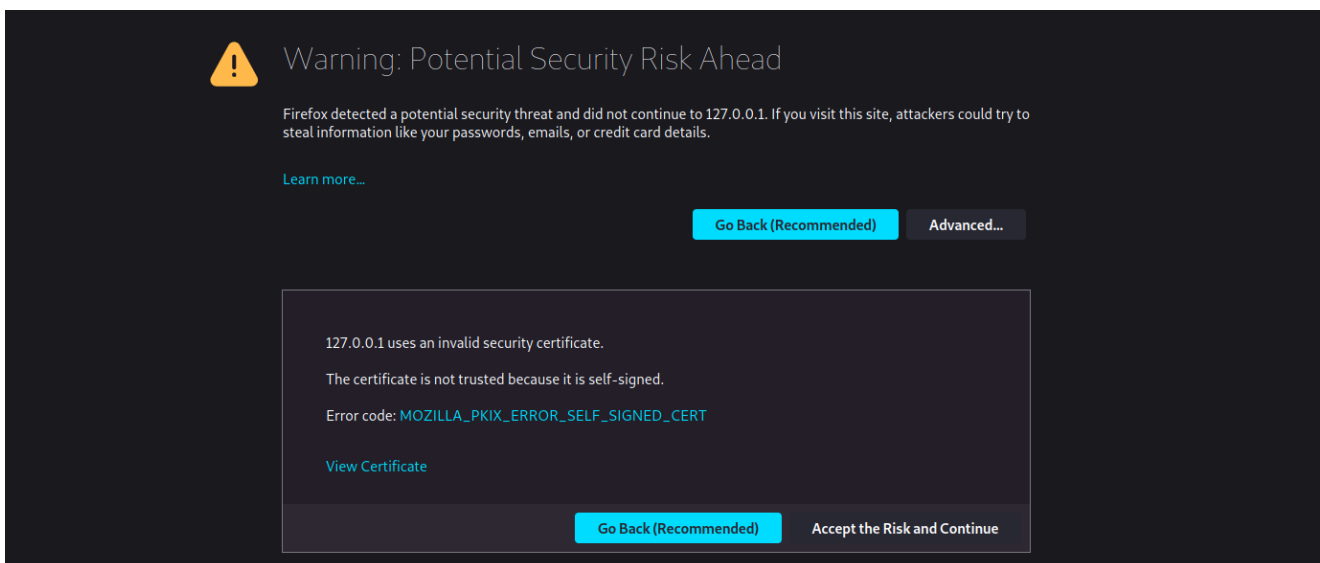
Warning: Potential Security Risk Ahead

Firefox detected a potential security threat and did not continue to 127.0.0.1. If you visit this site, attackers could try to steal information like your passwords, emails, or credit card details.

Learn more...

Go Back (Recommended)

Advanced...

127.0.0.1 uses an invalid security certificate.

The certificate is not trusted because it is self-signed.

Error code: MOZILLA_PKIX_ERROR_SELF_SIGNED_CERT

View Certificate

Go Back (Recommended)

Accept the Risk and Continue